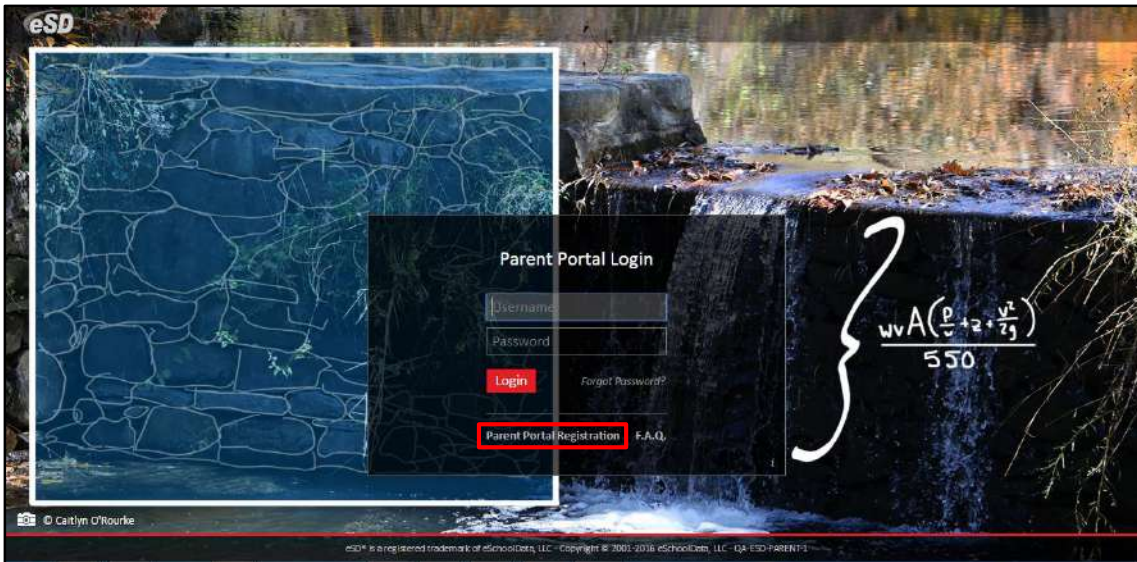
eSD

Parent Portal Login

Username

Password

Login

Forgot Password?

Parent Portal Registration

F.A.Q.

$\frac{wvA\left(\frac{p}{w}+z+\frac{v^2}{2g}\right)}{550}$

© Caitlyn O'Rourke

eSD® is a registered trademark of eSchoolData, LLC - Copyright © 2001-2016 eSchoolData, LLC - QA-ESD-PARENT-1